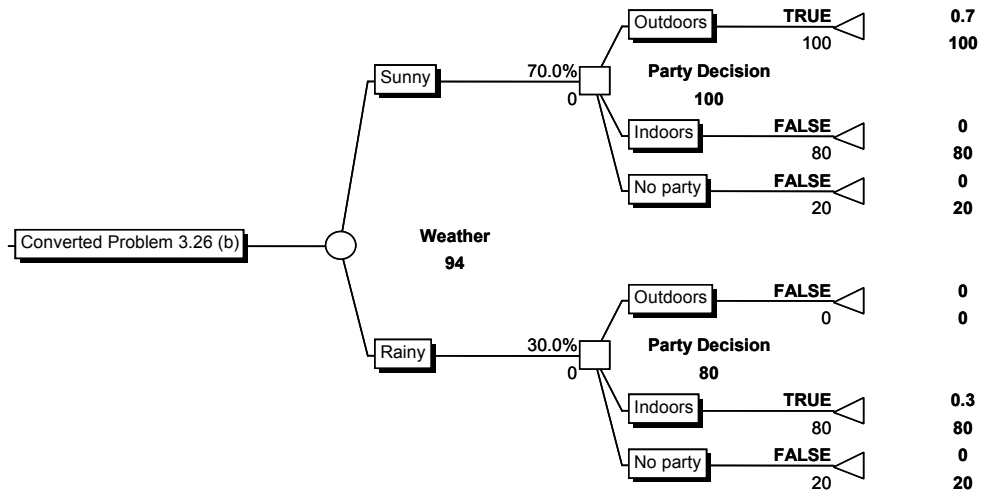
Converted Problem 3.26 (b)

Weather
94

Sunny
70.0%
0

Party Decision
100

Outdoors
TRUE
100
0.7
100

Indoors
FALSE
80
0
80

No party
FALSE
20
0
20

Rainy
30.0%
0

Party Decision
80

Outdoors
FALSE
0
0
0

Indoors
TRUE
80
0.3
80

No party
FALSE
20
0
20